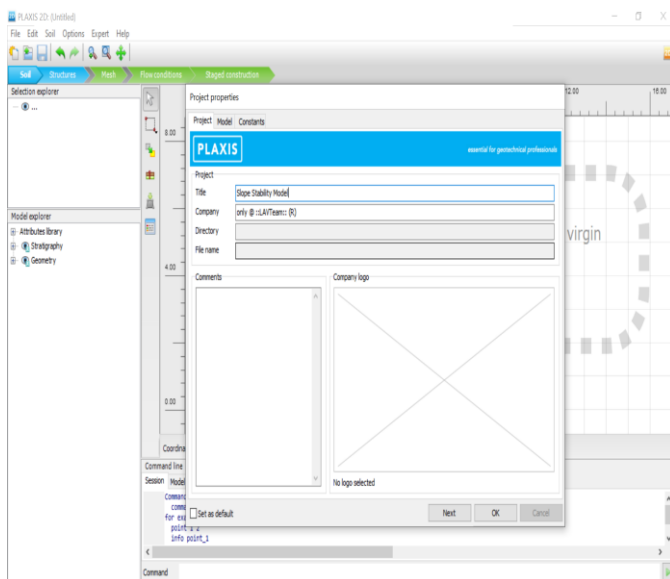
PLAXIS 2D (Untitled)

File Edit Soil Options Expert Help

Soil Structures Mesh Flow conditions Staged construction

Selection explorer

Model explorer
Attributes library
Stratigraphy
Geometry

8.00
4.00
0.00

12.00
16.00

virgin

Coordina

Command line
Session Model
Comman
comm
for ex
point 1 2
info point_1

Command

Project properties

Project Model Constants

PLAXIS
essential for geotechnical professionals

Project
Title Slope Stability Model
Company only @ ::LAVTeam:: (R)
Directory
File name

Comments

Company logo

No logo selected

Set as default

Next OK Cancel